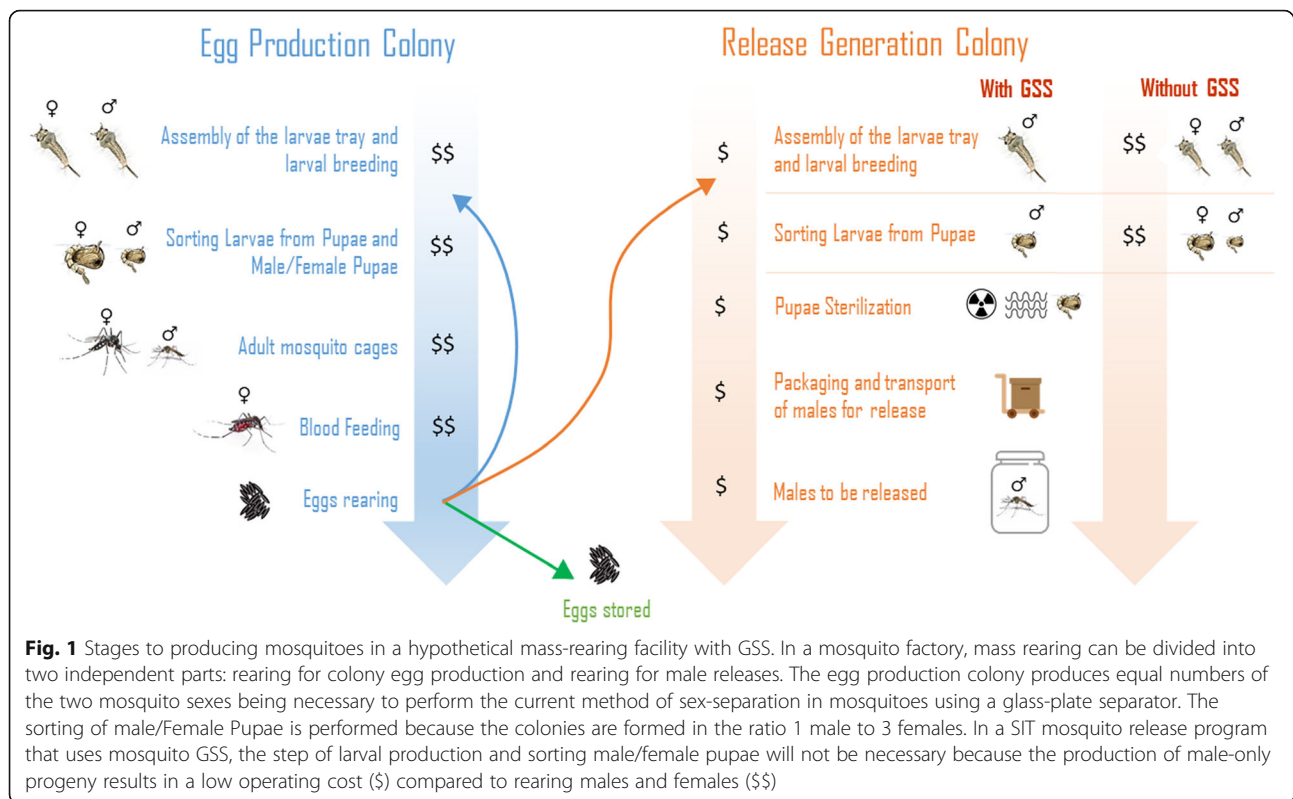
Egg Production Colony

♀ ♂

Assembly of the larvae tray and larval breeding $$

♀ ♂

Sorting Larvae from Pupae and Male/Female Pupae $$

♀ ♂

Adult mosquito cages $$

♀

Blood Feeding $$

Eggs rearing

Eggs stored

Release Generation Colony

With GSS

Without GSS

$ Assembly of the larvae tray and larval breeding ♂

$$ ♀ ♂

$ Sorting Larvae from Pupae ♂

$$ ♀ ♂

$ Pupae Sterilization

$ Packaging and transport of males for release

$ Males to be released ♂

**Fig. 1** Stages to producing mosquitoes in a hypothetical mass-rearing facility with GSS. In a mosquito factory, mass rearing can be divided into two independent parts: rearing for colony egg production and rearing for male releases. The egg production colony produces equal numbers of the two mosquito sexes being necessary to perform the current method of sex-separation in mosquitoes using a glass-plate separator. The sorting of male/Female Pupae is performed because the colonies are formed in the ratio 1 male to 3 females. In a SIT mosquito release program that uses mosquito GSS, the step of larval production and sorting male/female pupae will not be necessary because the production of male-only progeny results in a low operating cost ($) compared to rearing males and females ($$)